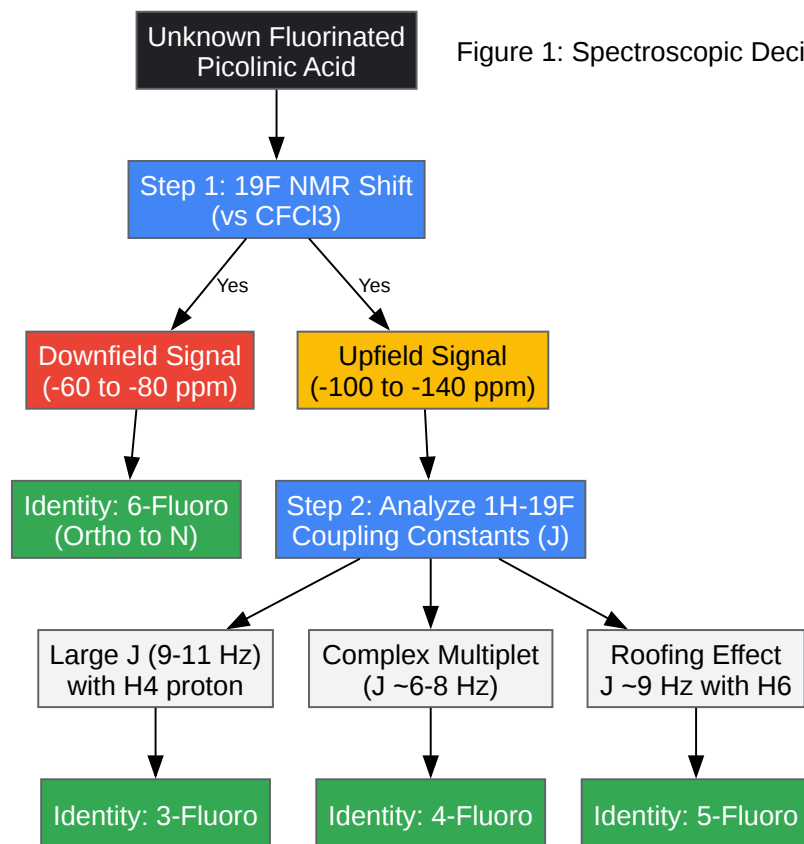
Unknown Fluorinated Picolinic Acid

Figure 1: Spectroscopic Deci

Step 1: 19F NMR Shift (vs CFCl3)

Yes

Yes

Downfield Signal (-60 to -80 ppm)

Upfield Signal (-100 to -140 ppm)

Identity: 6-Fluoro (Ortho to N)

Step 2: Analyze 1H-19F Coupling Constants (J)

Large J (9-11 Hz) with H4 proton

Complex Multiplet (J ~6-8 Hz)

Roofing Effect J ~9 Hz with H6

Identity: 3-Fluoro

Identity: 4-Fluoro

Identity: 5-Fluoro